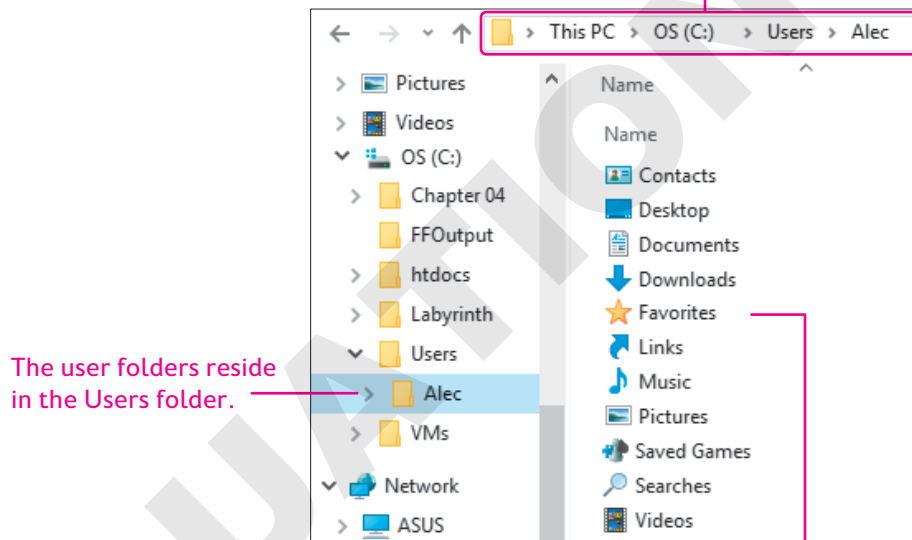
This PC > OS (C:) > Users > Alec

Pictures
Videos
OS (C:)
Chapter 04
FFOutput
htdocs
Labyrinth
Users
Alec
VMs
Network
ASUS

Name
Name
Contacts
Desktop
Documents
Downloads
Favorites
Links
Music
Pictures
Saved Games
Searches
Videos

The user folders reside in the Users folder.